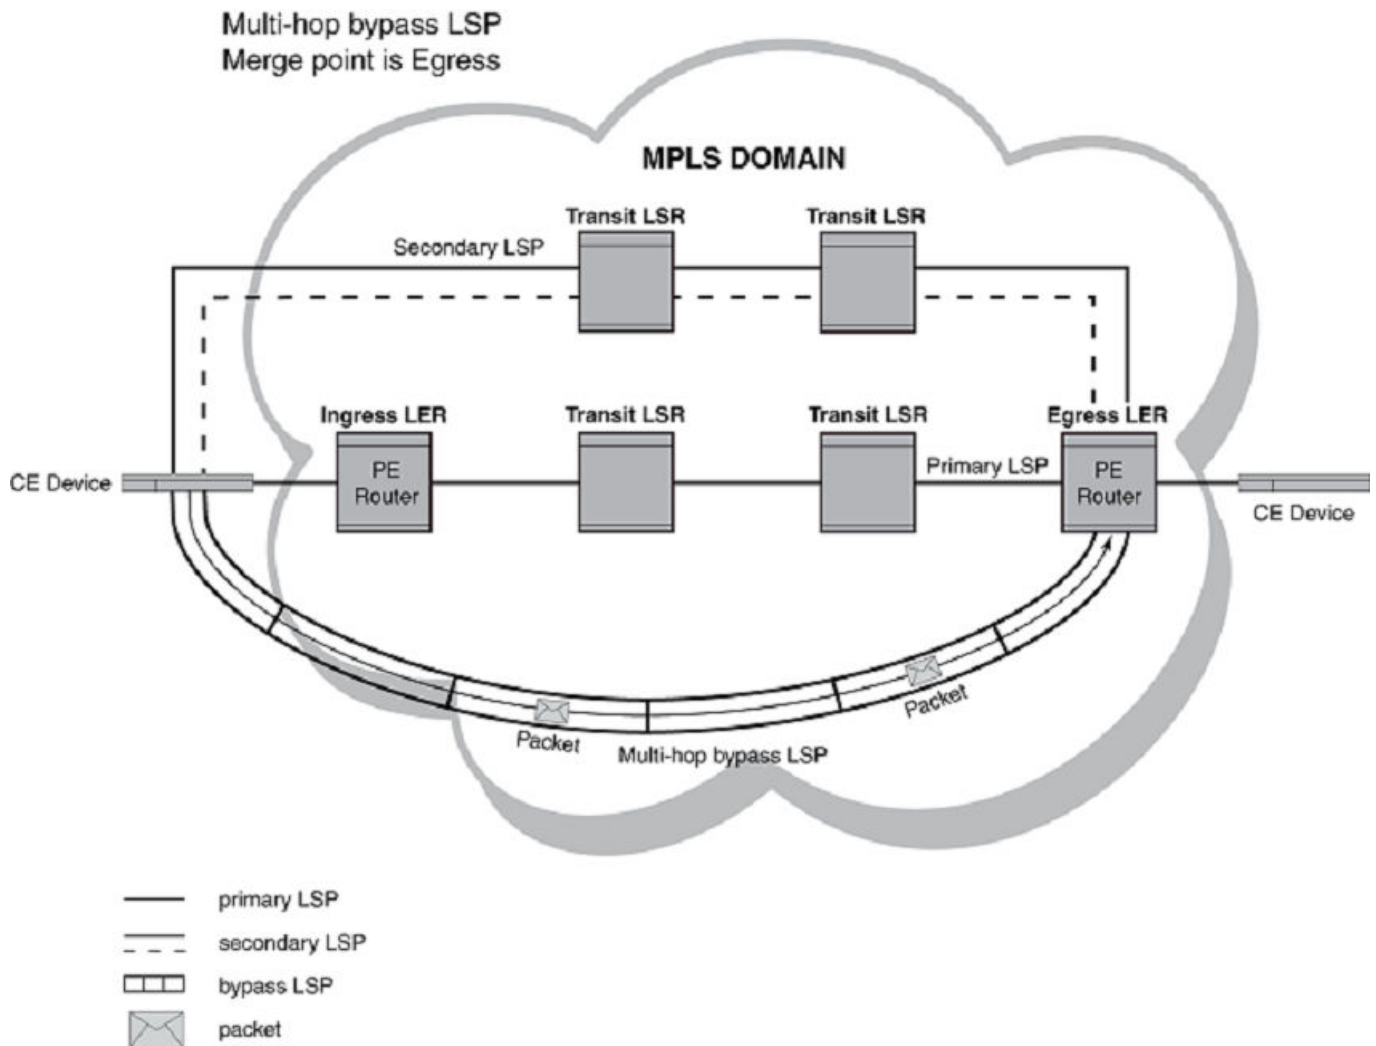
Multi-hop bypass LSP
Merge point is Egress

MPLS DOMAIN

Transit LSR

Transit LSR

Secondary LSP

Ingress LER

Transit LSR

Transit LSR

Egress LER

CE Device

PE Router

Primary LSP

PE Router

CE Device

Packet

Packet

Multi-hop bypass LSP

primary LSP

secondary LSP

bypass LSP

packet